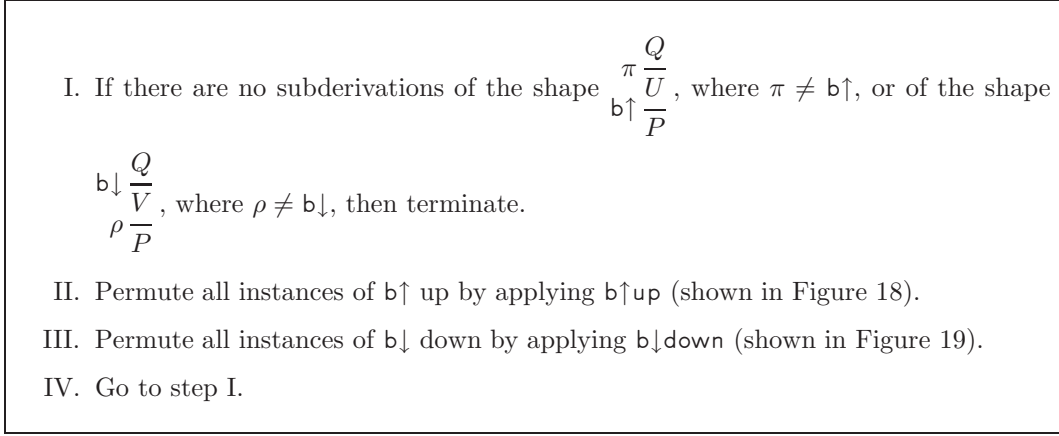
I. If there are no subderivations of the shape $\mathsf{b}\!\uparrow \frac{\pi \frac{Q}{U}}{P}$, where $\pi \neq \mathsf{b}\!\uparrow$, or of the shape $\rho \frac{\mathsf{b}\!\downarrow \frac{Q}{V}}{P}$, where $\rho \neq \mathsf{b}\!\downarrow$, then terminate.

II. Permute all instances of $\mathsf{b}\!\uparrow$ up by applying $\mathsf{b}\!\uparrow\!\mathsf{up}$ (shown in Figure 18).

III. Permute all instances of $\mathsf{b}\!\downarrow$ down by applying $\mathsf{b}\!\downarrow\!\mathsf{down}$ (shown in Figure 19).

IV. Go to step I.